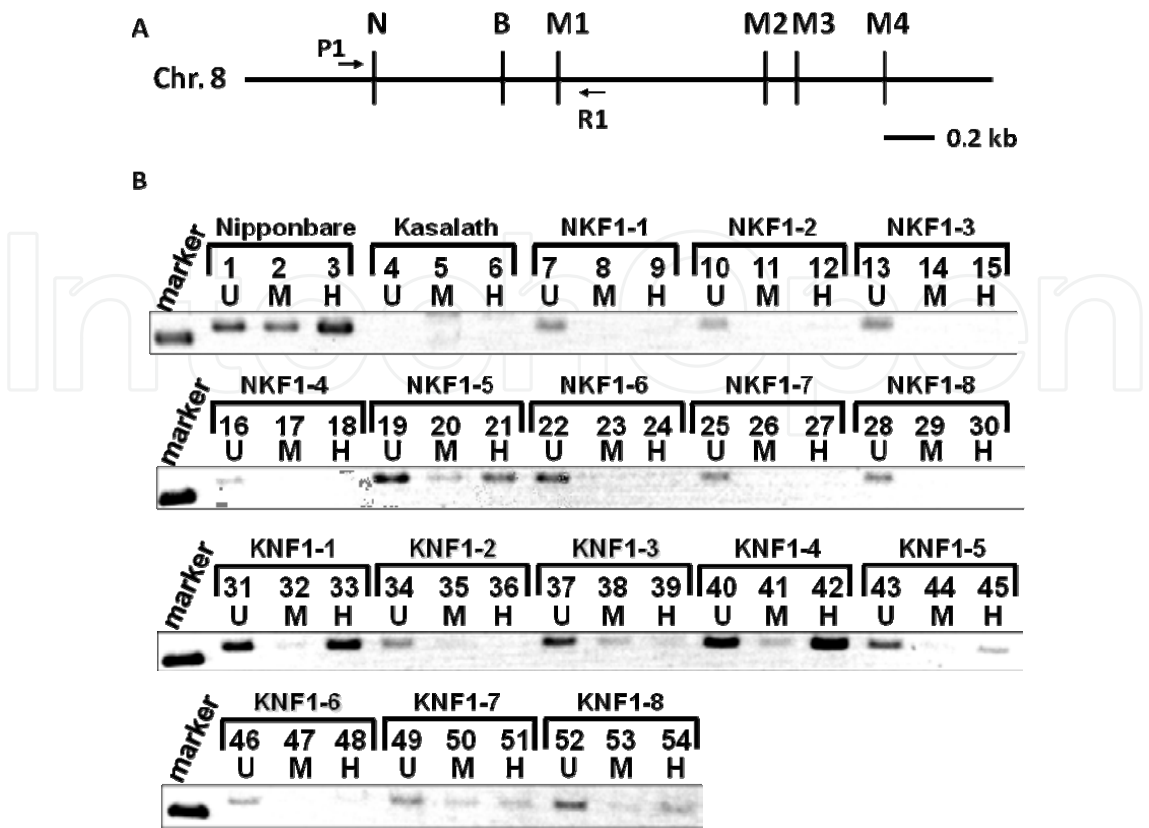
A

N B M1 M2 M3 M4

P1

Chr. 8

R1

0.2 kb

B

marker

Nipponbare
1 2 3
U M H

Kasalath
4 5 6
U M H

NKF1-1
7 8 9
U M H

NKF1-2
10 11 12
U M H

NKF1-3
13 14 15
U M H

marker

NKF1-4
16 17 18
U M H

NKF1-5
19 20 21
U M H

NKF1-6
22 23 24
U M H

NKF1-7
25 26 27
U M H

NKF1-8
28 29 30
U M H

marker

KNF1-1
31 32 33
U M H

KNF1-2
34 35 36
U M H

KNF1-3
37 38 39
U M H

KNF1-4
40 41 42
U M H

KNF1-5
43 44 45
U M H

marker

KNF1-6
46 47 48
U M H

KNF1-7
49 50 51
U M H

KNF1-8
52 53 54
U M H